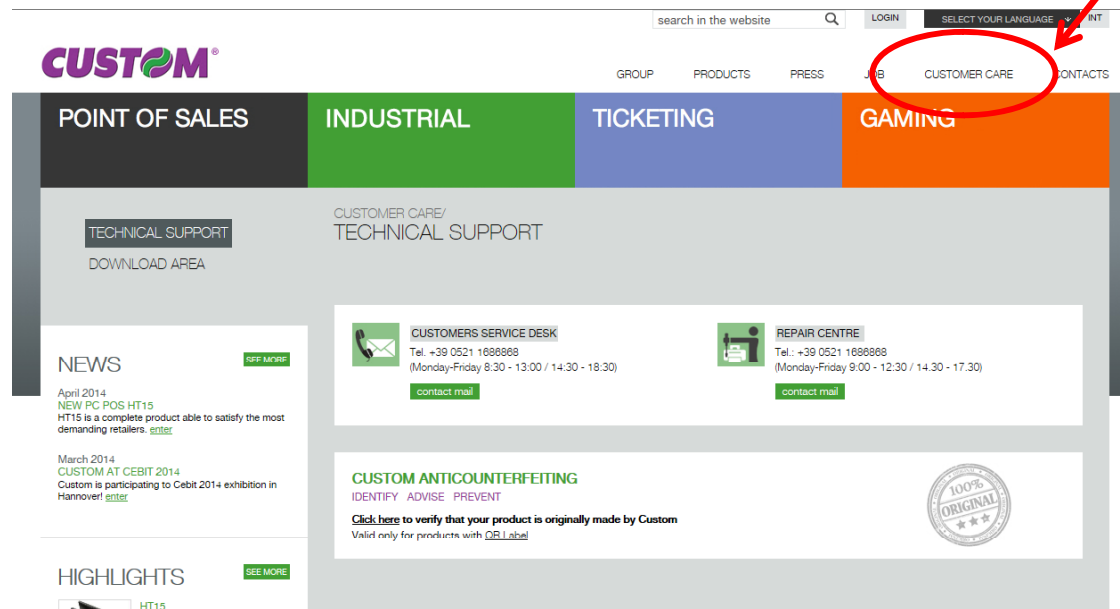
search in the website

LOGIN

SELECT YOUR LANGUAGE

INT

CUSTOM®

GROUP PRODUCTS PRESS JOB CUSTOMER CARE CONTACTS

POINT OF SALES

INDUSTRIAL

TICKETING

GAMING

TECHNICAL SUPPORT

DOWNLOAD AREA

CUSTOMER CARE/
TECHNICAL SUPPORT

CUSTOMERS SERVICE DESK
Tel. +39 0521 1686868
(Monday-Friday 8:30 - 13:00 / 14:30 - 18:30)
contact mail

REPAIR CENTRE
Tel.: +39 0521 1686868
(Monday-Friday 9:00 - 12:30 / 14.30 - 17.30)
contact mail

NEWS
SEE MORE

April 2014
NEW PC POS HT15
HT15 is a complete product able to satisfy the most demanding retailers. enter

March 2014
CUSTOM AT CEBIT 2014
Custom is participating to Cebit 2014 exhibition in Hannover! enter

CUSTOM ANTICOUNTERFEITING
IDENTIFY ADVISE PREVENT

Click here to verify that your product is originally made by Custom
Valid only for products with QR Label

100% ORIGINAL

HIGHLIGHTS
SEE MORE

HT15